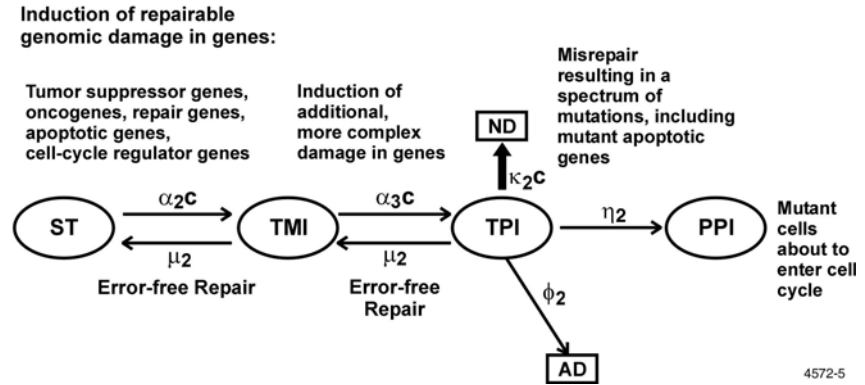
Induction of repairable genomic damage in genes:

Tumor suppressor genes, oncogenes, repair genes, apoptotic genes, cell-cycle regulator genes

Induction of additional, more complex damage in genes

Misrepair resulting in a spectrum of mutations, including mutant apoptotic genes

ND

$\kappa_2 c$

ST

$\alpha_2 c$

$\mu_2$

TMI

$\alpha_3 c$

$\mu_2$

TPI

$\eta_2$

PPI

Mutant cells about to enter cell cycle

Error-free Repair

Error-free Repair

$\phi_2$

AD

4572-5